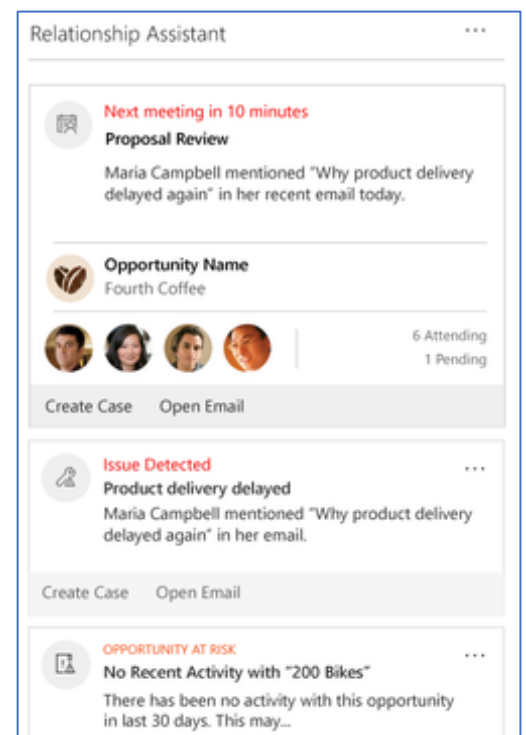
Relationship Assistant ...

Next meeting in 10 minutes
Proposal Review
Maria Campbell mentioned "Why product delivery delayed again" in her recent email today.

Opportunity Name
Fourth Coffee

6 Attending
1 Pending

Create Case Open Email

Issue Detected ...
Product delivery delayed
Maria Campbell mentioned "Why product delivery delayed again" in her email.

Create Case Open Email

OPPORTUNITY AT RISK ...
No Recent Activity with "200 Bikes"
There has been no activity with this opportunity in last 30 days. This may...